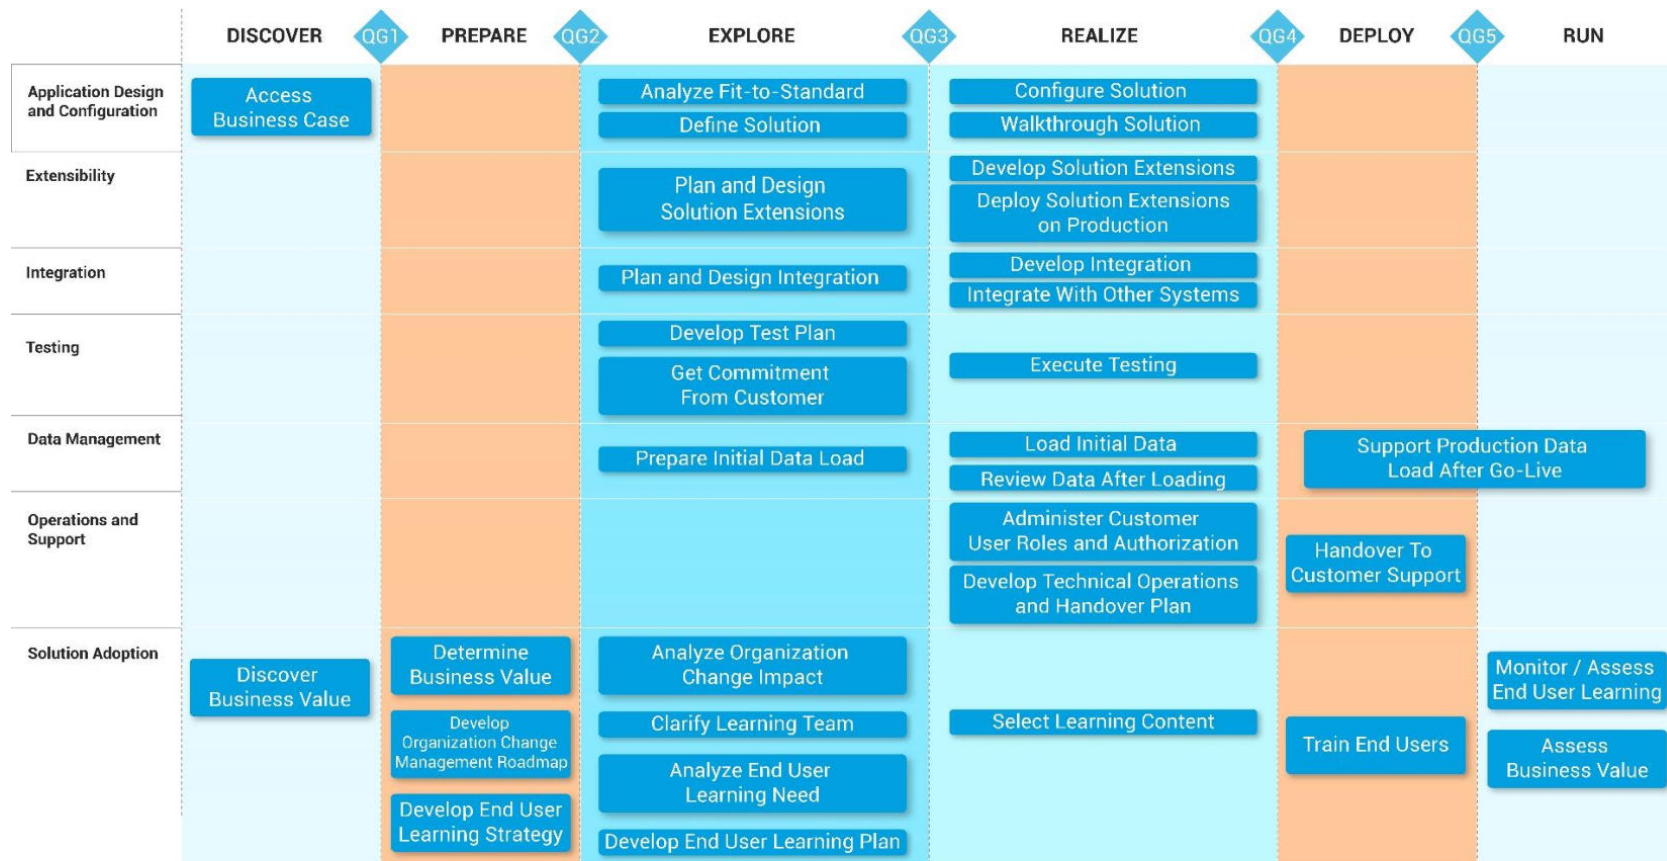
| | DISCOVER | QG1 | PREPARE | QG2 | EXPLORE | QG3 | REALIZE | QG4 | DEPLOY | QG5 | RUN |
|---|---|---|---|---|---|---|---|---|---|---|---|
| Application Design and Configuration | Access Business Case | | | | Analyze Fit-to-Standard; Define Solution | | Configure Solution; Walkthrough Solution | | | | |
| Extensibility | | | | | Plan and Design Solution Extensions | | Develop Solution Extensions; Deploy Solution Extensions on Production | | | | |
| Integration | | | | | Plan and Design Integration | | Develop Integration; Integrate With Other Systems | | | | |
| Testing | | | | | Develop Test Plan; Get Commitment From Customer | | Execute Testing | | | | |
| Data Management | | | | | Prepare Initial Data Load | | Load Initial Data; Review Data After Loading | | Support Production Data Load After Go-Live | | |
| Operations and Support | | | | | | | Administer Customer User Roles and Authorization; Develop Technical Operations and Handover Plan | | Handover To Customer Support | | |
| Solution Adoption | Discover Business Value | | Determine Business Value; Develop Organization Change Management Roadmap; Develop End User Learning Strategy | | Analyze Organization Change Impact; Clarify Learning Team; Analyze End User Learning Need; Develop End User Learning Plan | | Select Learning Content | | Train End Users | | Monitor / Assess End User Learning; Assess Business Value |